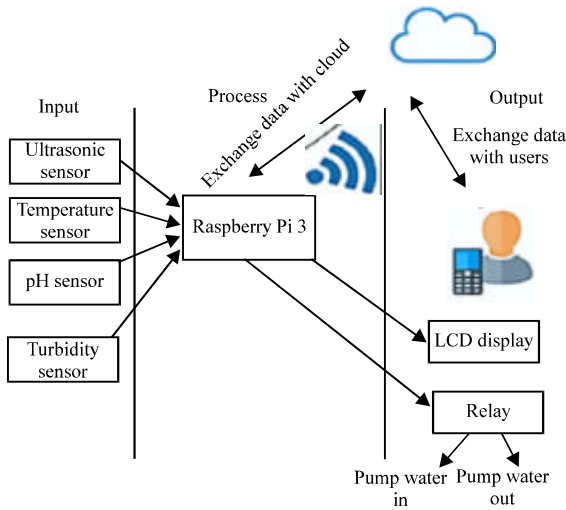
Input

Process

Output

Exchange data with cloud

Exchange data with users

Ultrasonic sensor

Temperature sensor

pH sensor

Turbidity sensor

Raspberry Pi 3

LCD display

Relay

Pump water in

Pump water out